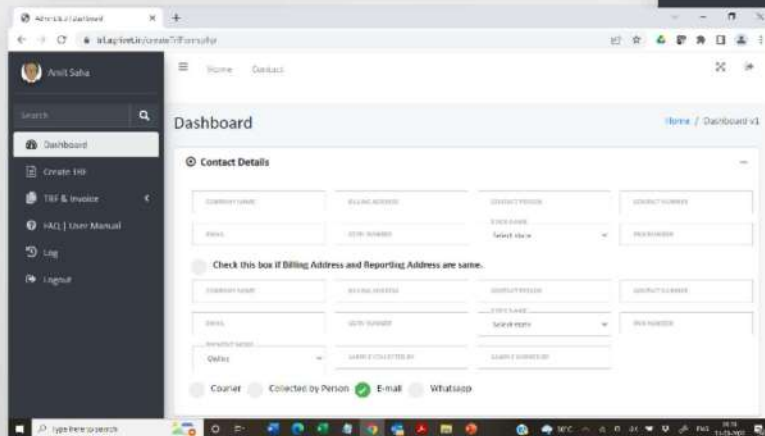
AdminLTE 3 | Dashboard

Amit Saha

Home Contact

Search

Dashboard

Create TRF

TRF & Invoice

FAQ | User Manual

Log

Logout

Dashboard

Home / Dashboard v1

Contact Details

COMPANY NAME
BILLING ADDRESS
CONTACT PERSON
CONTACT NUMBER
EMAIL
GSTIN NUMBER
STATE NAME
Select state
PAN NUMBER

Check this box if Billing Address and Reporting Address are same.

COMPANY NAME
BILLING ADDRESS
CONTACT PERSON
CONTACT NUMBER
EMAIL
GSTIN NUMBER
STATE NAME
Select state
PAN NUMBER
PAYMENT MODE
Online
SAMPLE COLLECTED BY
SAMPLE SUBMITTED BY

Courier
Collected by Person
E-mail
Whatsapp

Type here to search